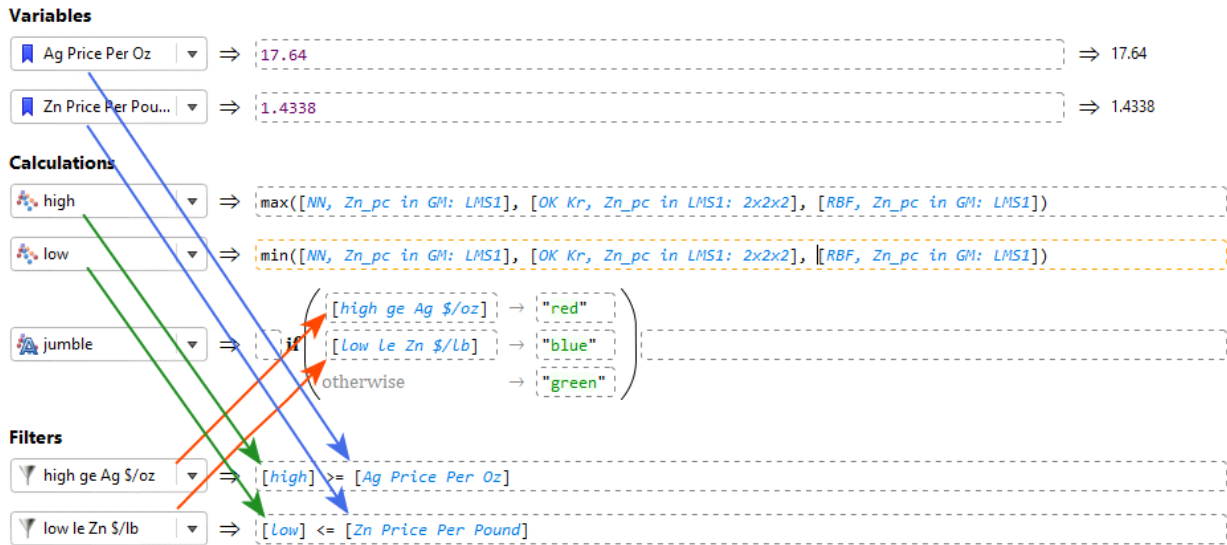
Variables

Ag Price Per Oz ⇒ 17.64 ⇒ 17.64

Zn Price Per Pou... ⇒ 1.4338 ⇒ 1.4338

Calculations

high ⇒ max([NN, Zn_pc in GM: LMS1], [OK Kr, Zn_pc in LMS1: 2x2x2], [RBF, Zn_pc in GM: LMS1])

low ⇒ min([NN, Zn_pc in GM: LMS1], [OK Kr, Zn_pc in LMS1: 2x2x2], [RBF, Zn_pc in GM: LMS1])

jumble ⇒ if [high ge Ag $/oz] → "red"
[low le Zn $/lb] → "blue"
otherwise → "green"

Filters

high ge Ag $/oz ⇒ [high] >= [Ag Price Per Oz]

low le Zn $/lb ⇒ [low] <= [Zn Price Per Pound]